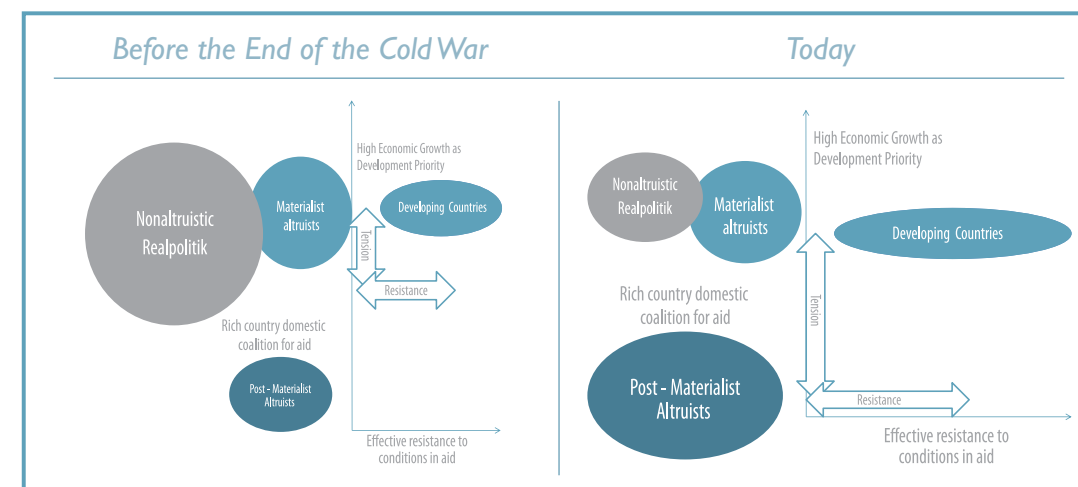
Before the End of the Cold War

Today

High Economic Growth as Development Priority

Nonaltruistic Realpolitik

Materialist altruists

Developing Countries

Tension

Resistance

Rich country domestic coalition for aid

Post - Materialist Altruists

Effective resistance to conditions in aid

High Economic Growth as Development Priority

Nonaltruistic Realpolitik

Materialist altruists

Developing Countries

Rich country domestic coalition for aid

Tension

Post - Materialist Altruists

Resistance

Effective resistance to conditions in aid